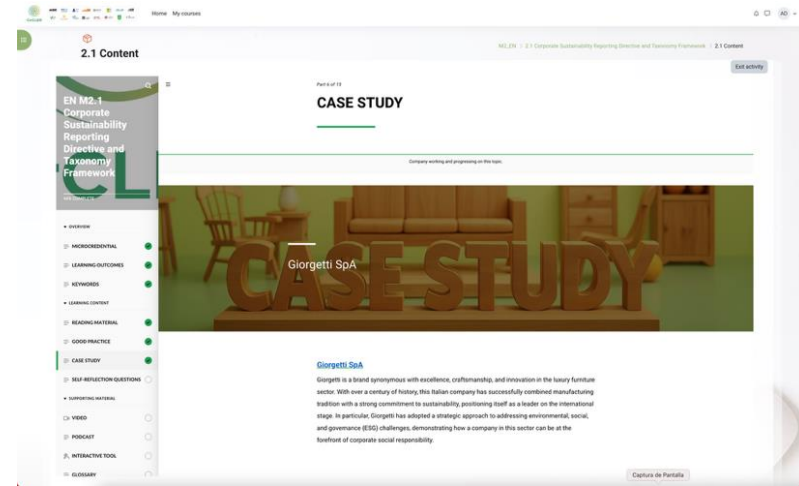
Home My courses

AD

2.1 Content

M2_EN / 2.1 Corporate Sustainability Reporting Directive and Taxonomy Framework / 2.1 Content

Exit activity

EN M2.1 Corporate Sustainability Reporting Directive and Taxonomy Framework

OVERVIEW
MICROCREDENTIAL
LEARNING OUTCOMES
KEYWORDS
LEARNING CONTENT
READING MATERIAL
GOOD PRACTICE
CASE STUDY
SELF-REFLECTION QUESTIONS
SUPPORTING MATERIAL
VIDEO
PODCAST
INTERACTIVE TOOL
GLOSSARY

Part 6 of 13

CASE STUDY

Company working and progressing on this topic.

Giorgetti SpA

CASE STUDY

Giorgetti SpA

Giorgetti is a brand synonymous with excellence, craftsmanship, and innovation in the luxury furniture sector. With over a century of history, this Italian company has successfully combined manufacturing tradition with a strong commitment to sustainability, positioning itself as a leader on the international stage. In particular, Giorgetti has adopted a strategic approach to addressing environmental, social, and governance (ESG) challenges, demonstrating how a company in this sector can be at the forefront of corporate social responsibility.

Captura de Pantalla